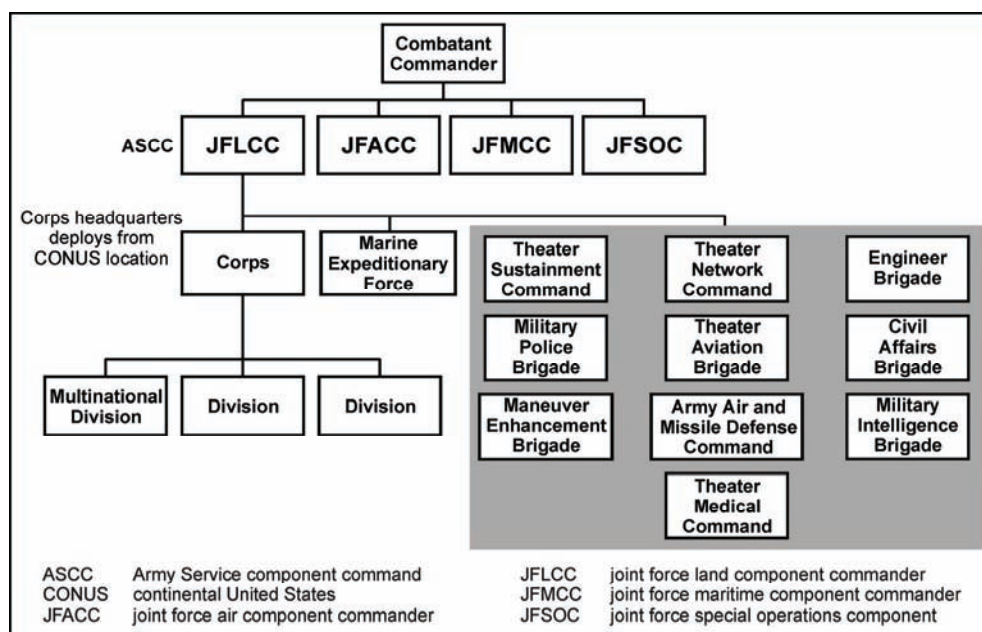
Combatant Commander

ASCC JFLCC

JFACC

JFMCC

JFSOC

Corps headquarters deploys from CONUS location

Corps

Marine Expeditionary Force

Theater Sustainment Command

Theater Network Command

Engineer Brigade

Military Police Brigade

Theater Aviation Brigade

Civil Affairs Brigade

Maneuver Enhancement Brigade

Army Air and Missile Defense Command

Military Intelligence Brigade

Theater Medical Command

Multinational Division

Division

Division

| | | | |
|---|---|---|---|
| ASCC | Army Service component command | JFLCC | joint force land component commander |
| CONUS | continental United States | JFMCC | joint force maritime component commander |
| JFACC | joint force air component commander | JFSOC | joint force special operations component |